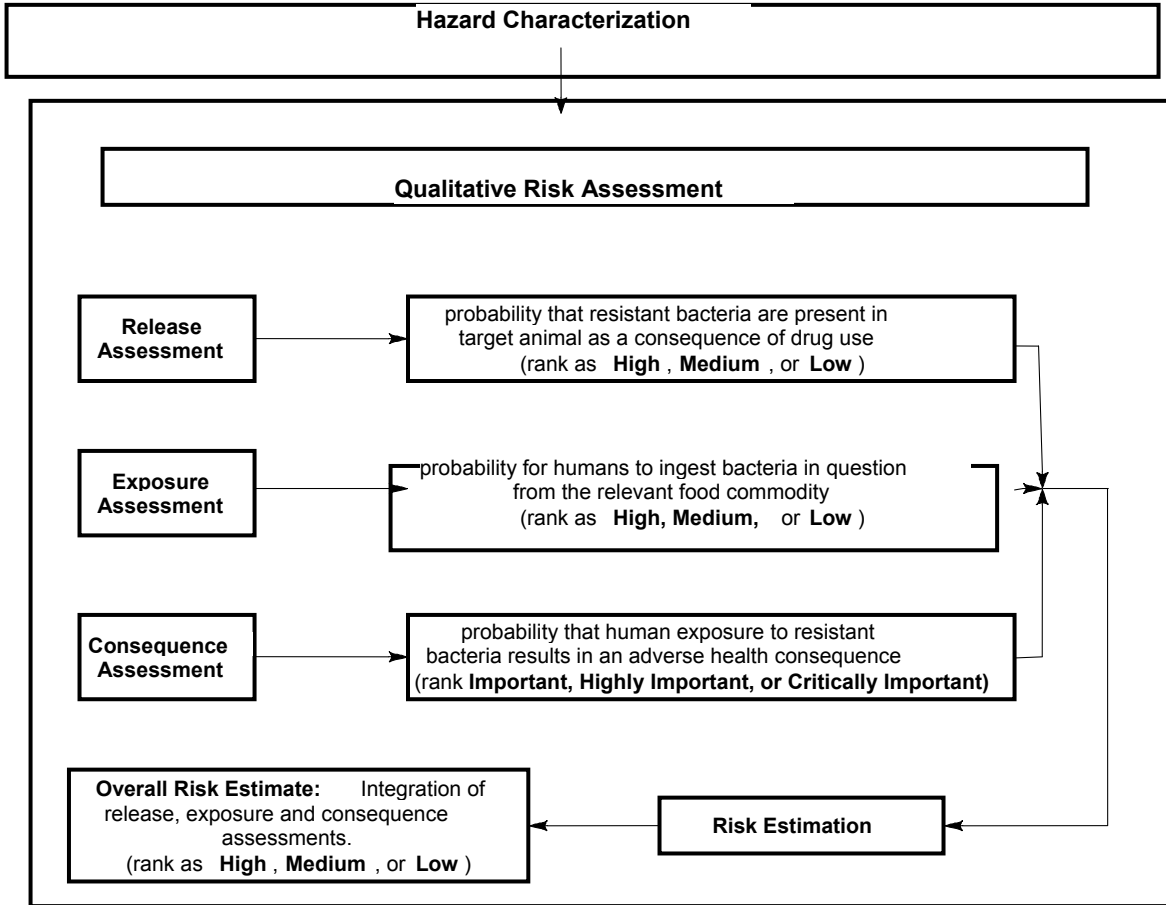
**Hazard Characterization**

**Qualitative Risk Assessment**

**Release Assessment**

probability that resistant bacteria are present in target animal as a consequence of drug use (rank as **High**, **Medium**, or **Low**)

**Exposure Assessment**

probability for humans to ingest bacteria in question from the relevant food commodity (rank as **High, Medium,** or **Low**)

**Consequence Assessment**

probability that human exposure to resistant bacteria results in an adverse health consequence (rank **Important, Highly Important, or Critically Important)**

**Overall Risk Estimate:** Integration of release, exposure and consequence assessments. (rank as **High**, **Medium**, or **Low**)

**Risk Estimation**